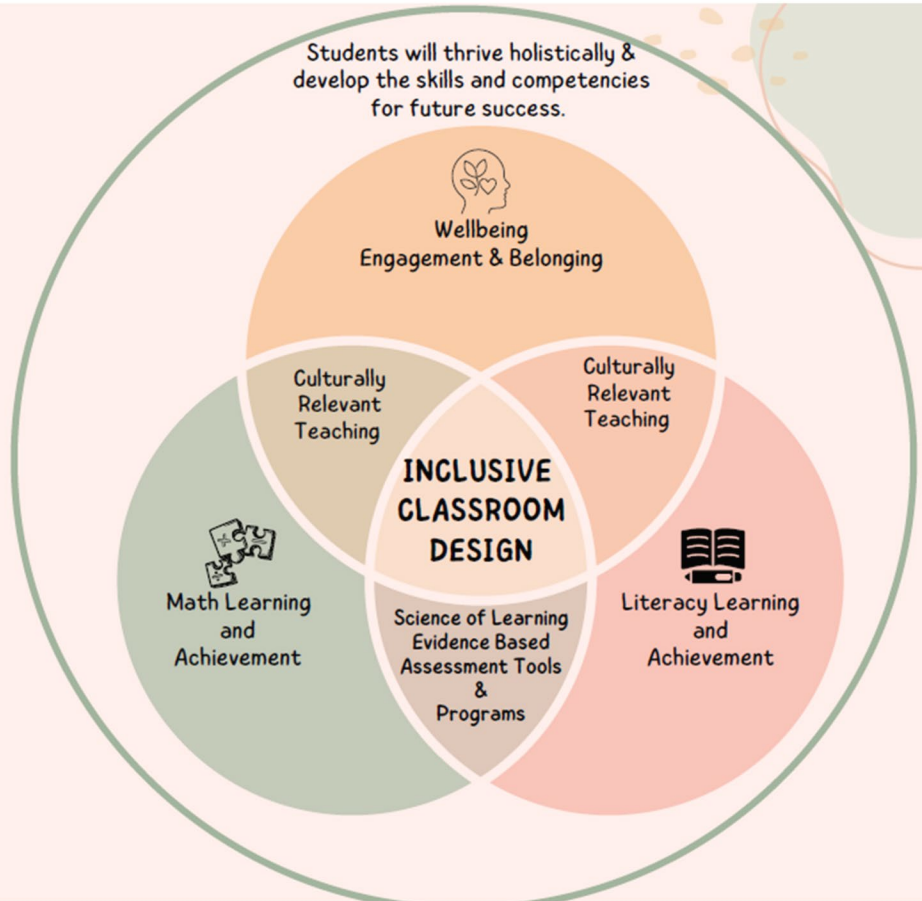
Students will thrive holistically & develop the skills and competencies for future success.

Wellbeing
Engagement & Belonging

Culturally Relevant Teaching

Culturally Relevant Teaching

INCLUSIVE CLASSROOM DESIGN

Math Learning and Achievement

Literacy Learning and Achievement

Science of Learning
Evidence Based Assessment Tools
&
Programs